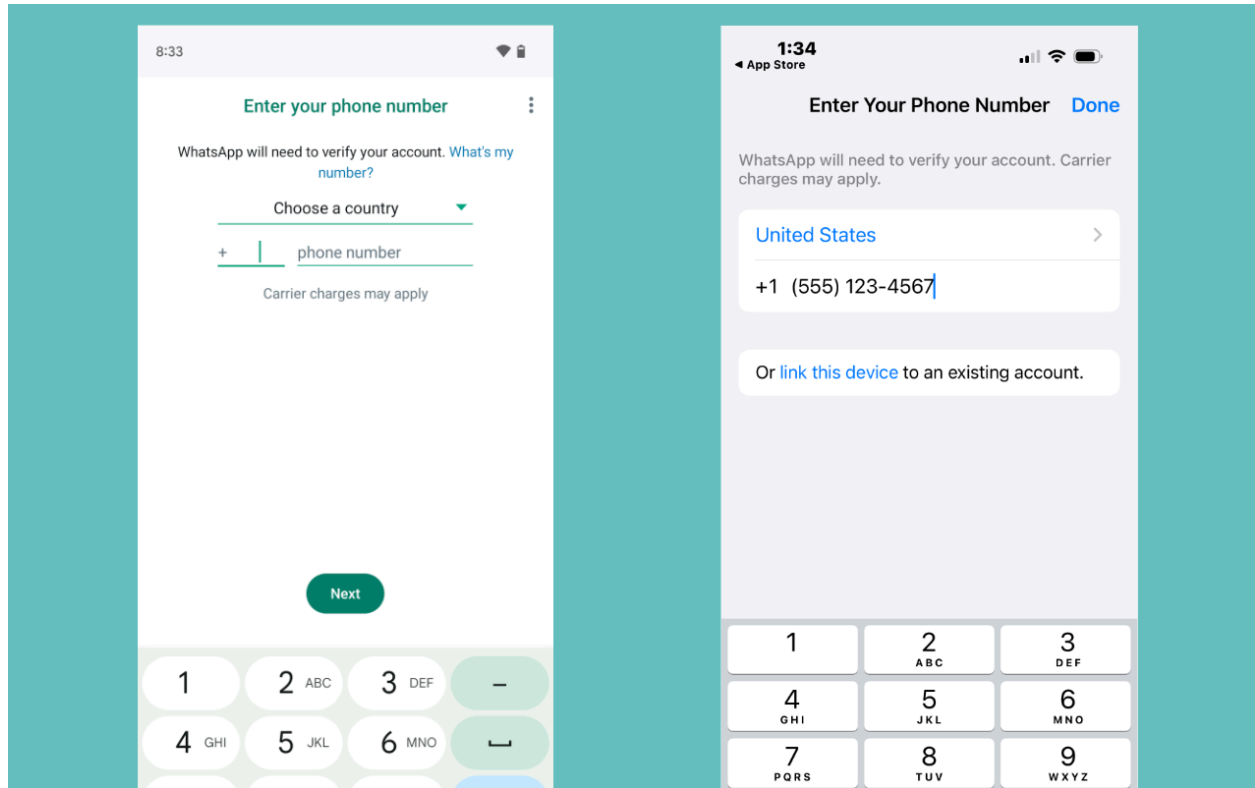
8:33

Enter your phone number

WhatsApp will need to verify your account. What's my number?

Choose a country

+ phone number

Carrier charges may apply

Next

1
2 ABC
3 DEF
–
4 GHI
5 JKL
6 MNO
␣

1:34
◂ App Store

Enter Your Phone Number Done

WhatsApp will need to verify your account. Carrier charges may apply.

United States

+1 (555) 123-4567

Or link this device to an existing account.

1
2 ABC
3 DEF
4 GHI
5 JKL
6 MNO
7 PQRS
8 TUV
9 WXYZ